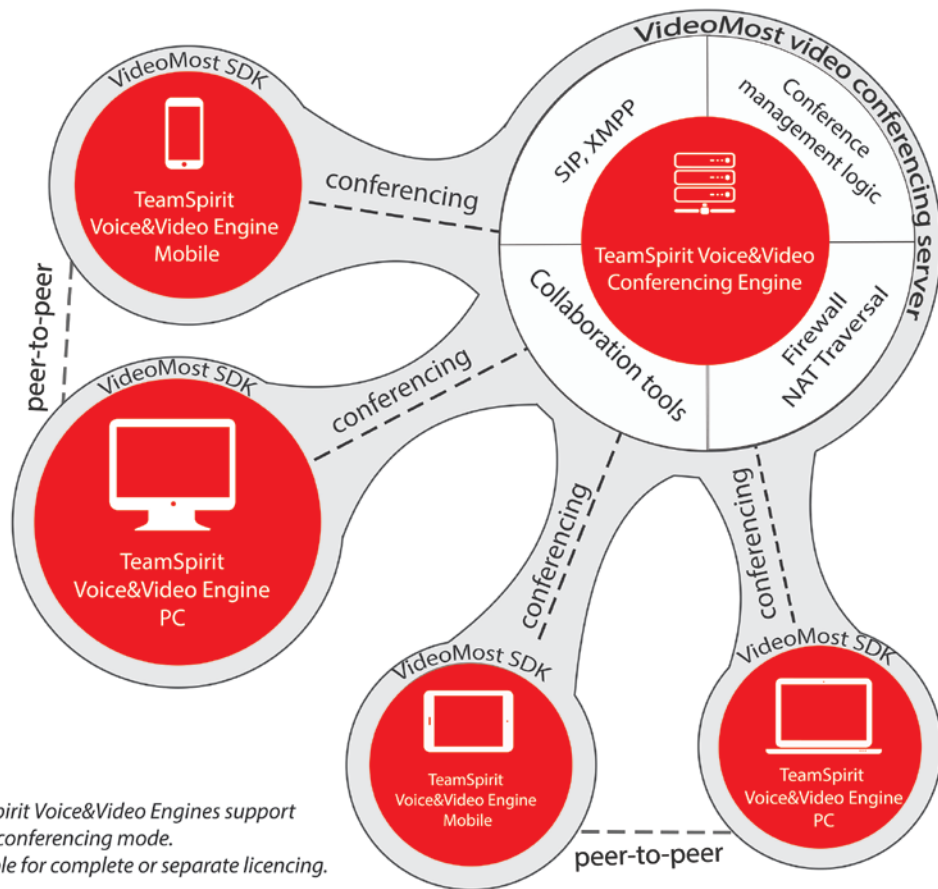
VideoMost video conferencing server

SIP, XMPP

Conference management logic

TeamSpirit Voice&Video Conferencing Engine

Collaboration tools

Firewall NAT Traversal

VideoMost SDK

TeamSpirit Voice&Video Engine Mobile

conferencing

peer-to-peer

VideoMost SDK

conferencing

TeamSpirit Voice&Video Engine PC

conferencing

conferencing

VideoMost SDK

TeamSpirit Voice&Video Engine Mobile

VideoMost SDK

TeamSpirit Voice&Video Engine PC

peer-to-peer

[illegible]pirit Voice&Video Engines support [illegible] conferencing mode.
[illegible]le for complete or separate licencing.